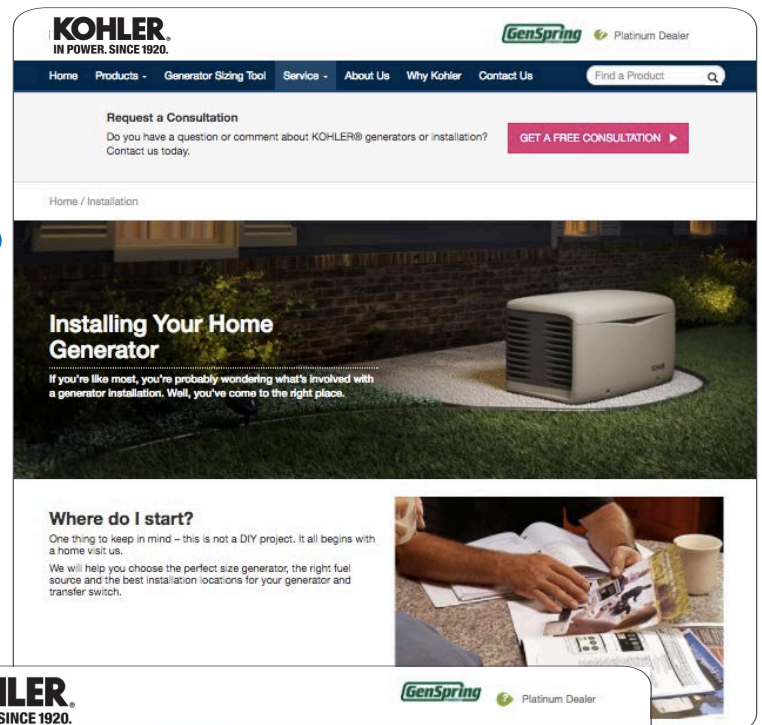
KOHLER.
IN POWER. SINCE 1920.

GenSpring Platinum Dealer

Home Products - Generator Sizing Tool Service - About Us Why Kohler Contact Us Find a Product

Request a Consultation
Do you have a question or comment about KOHLER® generators or installation? Contact us today.

GET A FREE CONSULTATION ▶

Home / Installation

Installing Your Home Generator

If you're like most, you're probably wondering what's involved with a generator installation. Well, you've come to the right place.

Where do I start?

One thing to keep in mind – this is not a DIY project. It all begins with a home visit us.

We will help you choose the perfect size generator, the right fuel source and the best installation locations for your generator and transfer switch.

LER.
SINCE 1920.

GenSpring Platinum Dealer